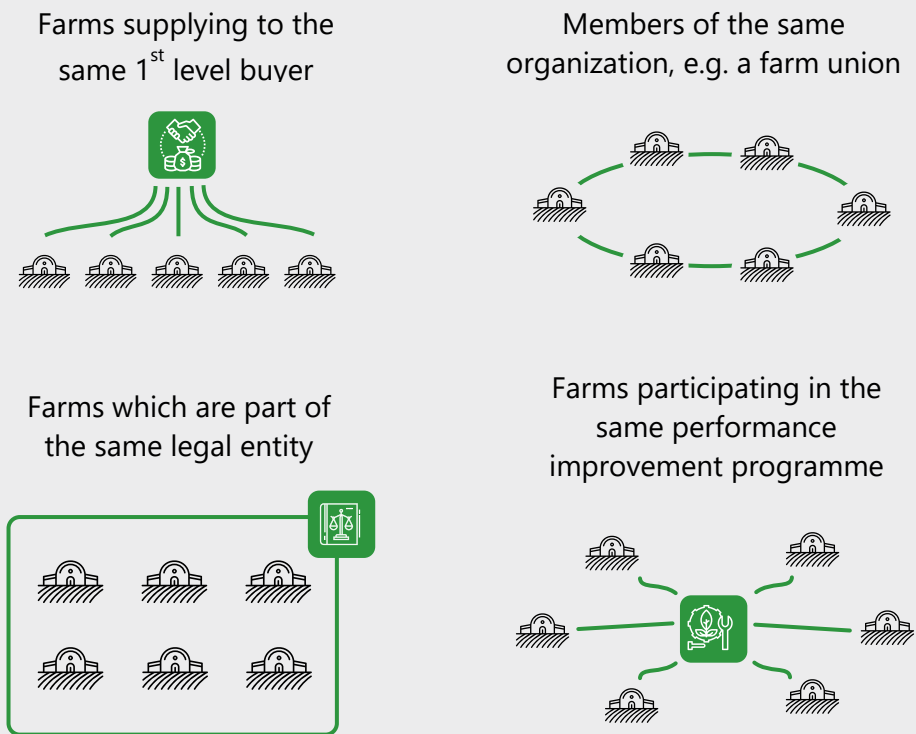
Farms supplying to the same 1$^{st}$ level buyer

Members of the same organization, e.g. a farm union

Farms which are part of the same legal entity

Farms participating in the same performance improvement programme